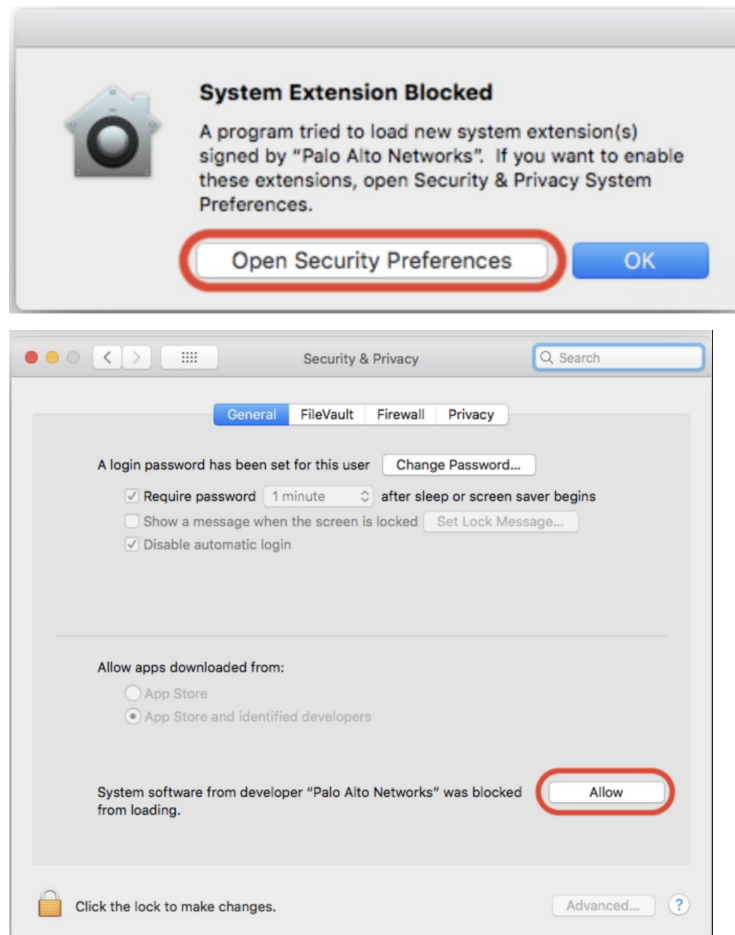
System Extension Blocked

A program tried to load new system extension(s) signed by "Palo Alto Networks". If you want to enable these extensions, open Security & Privacy System Preferences.

Open Security Preferences

OK

Security & Privacy

Search

General FileVault Firewall Privacy

A login password has been set for this user Change Password...

Require password 1 minute after sleep or screen saver begins

Show a message when the screen is locked Set Lock Message...

Disable automatic login

Allow apps downloaded from:

App Store

App Store and identified developers

System software from developer "Palo Alto Networks" was blocked from loading.

Allow

Click the lock to make changes.

Advanced...

?